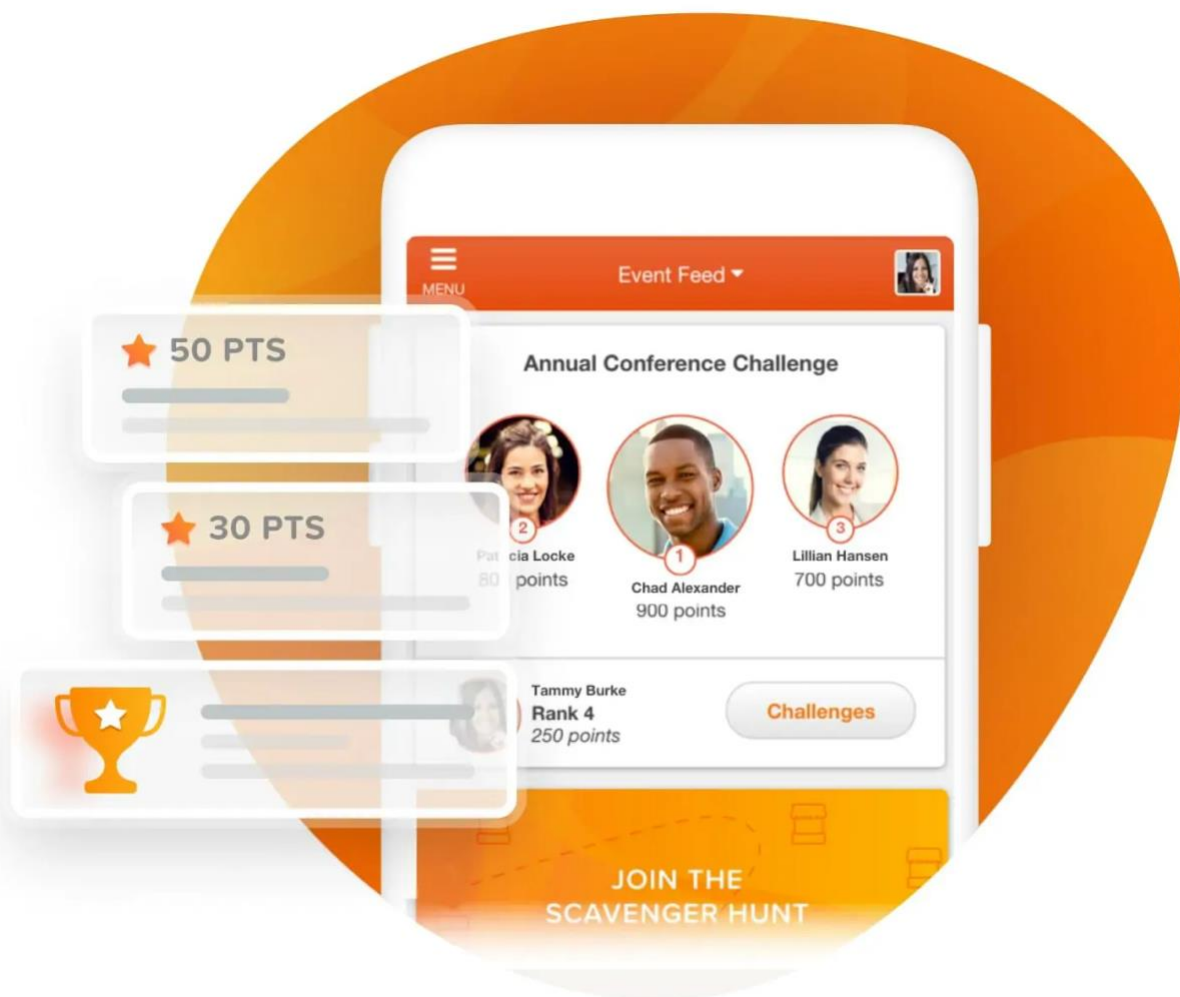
MENU

Event Feed

50 PTS

Annual Conference Challenge

30 PTS

2

Pat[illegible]cia Locke
80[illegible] points

1

Chad Alexander
900 points

3

Lillian Hansen
700 points

Tammy Burke
Rank 4
250 points

Challenges

JOIN THE SCAVENGER HUNT